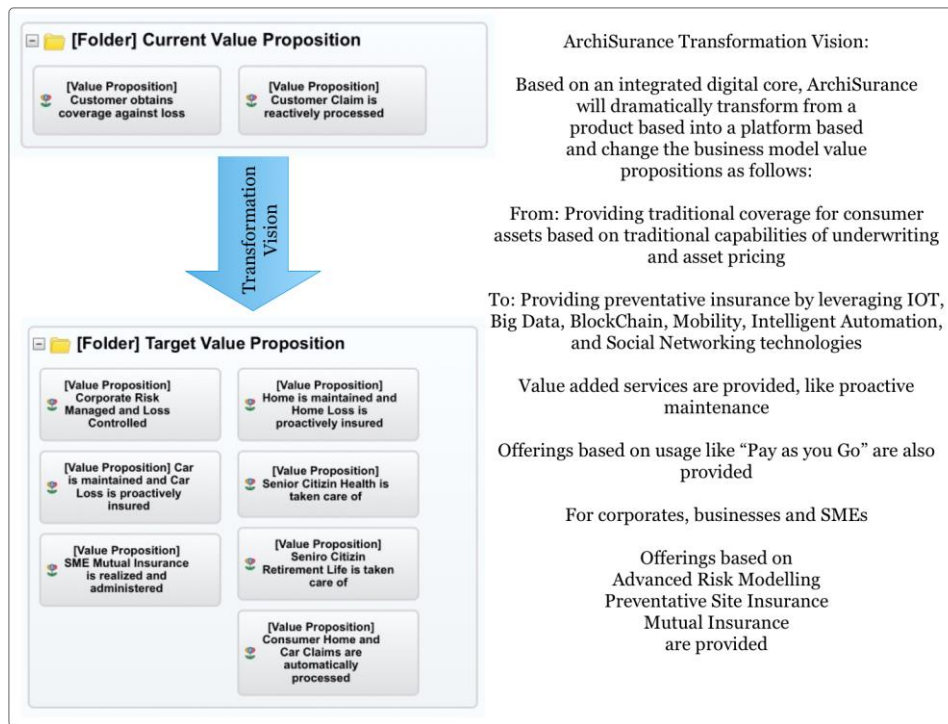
[Folder] Current Value Proposition

[Value Proposition] Customer obtains coverage against loss

[Value Proposition] Customer Claim is reactively processed

Transformation Vision

[Folder] Target Value Proposition

[Value Proposition] Corporate Risk Managed and Loss Controlled

[Value Proposition] Home is maintained and Home Loss is proactively insured

[Value Proposition] Car is maintained and Car Loss is proactively insured

[Value Proposition] Senior Citizin Health is taken care of

[Value Proposition] SME Mutual Insurance is realized and administered

[Value Proposition] Seniro Citizin Retirement Life is taken care of

[Value Proposition] Consumer Home and Car Claims are automatically processed

ArchiSurance Transformation Vision:

Based on an integrated digital core, ArchiSurance will dramatically transform from a product based into a platform based and change the business model value propositions as follows:

From: Providing traditional coverage for consumer assets based on traditional capabilities of underwriting and asset pricing

To: Providing preventative insurance by leveraging IOT, Big Data, BlockChain, Mobility, Intelligent Automation, and Social Networking technologies

Value added services are provided, like proactive maintenance

Offerings based on usage like “Pay as you Go” are also provided

For corporates, businesses and SMEs

Offerings based on
Advanced Risk Modelling
Preventative Site Insurance
Mutual Insurance
are provided